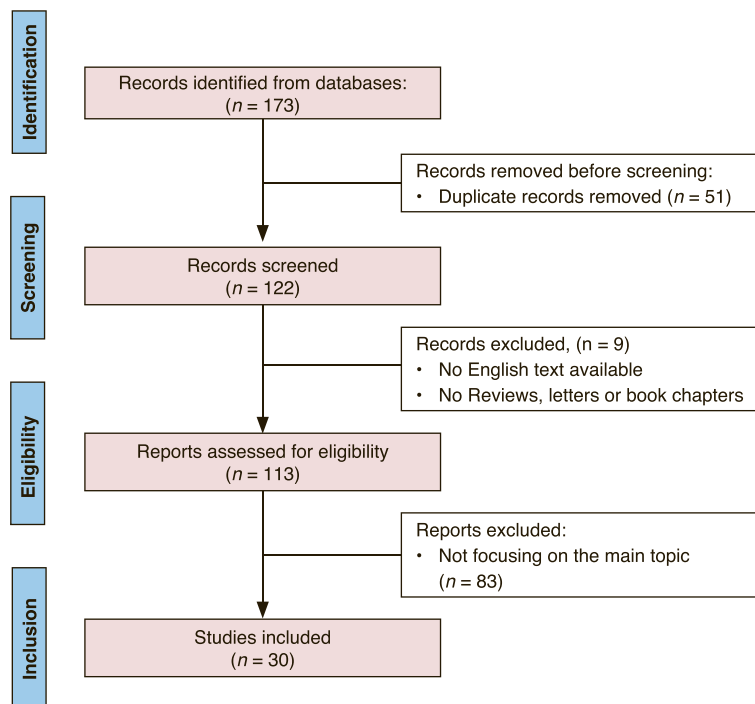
Identification

Records identified from databases: ($n$ = 173)

Records removed before screening:
• Duplicate records removed ($n$ = 51)

Screening

Records screened ($n$ = 122)

Records excluded, (n = 9)
• No English text available
• No Reviews, letters or book chapters

Eligibility

Reports assessed for eligibility ($n$ = 113)

Reports excluded:
• Not focusing on the main topic ($n$ = 83)

Inclusion

Studies included ($n$ = 30)